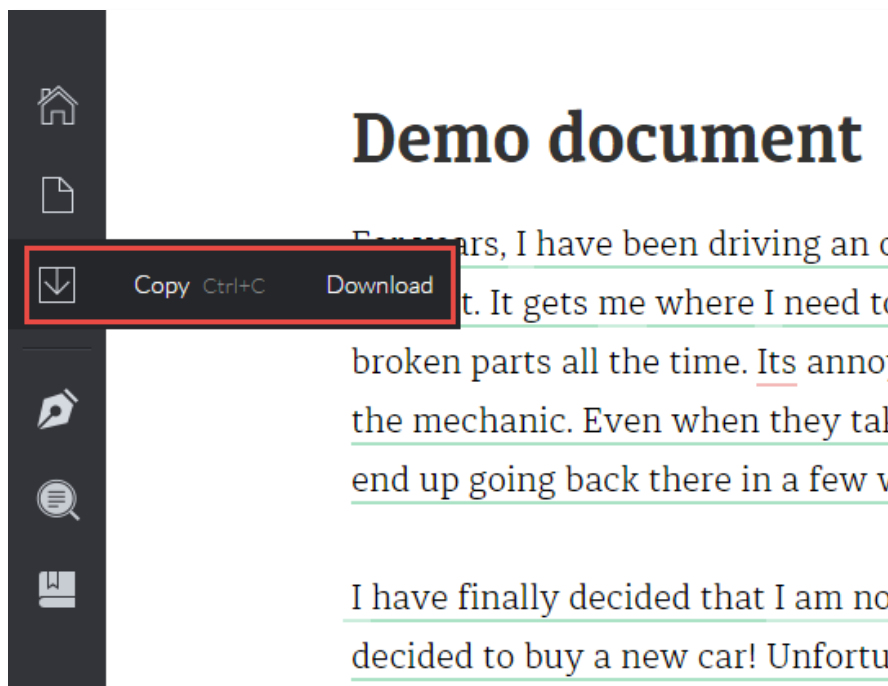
Copy Ctrl+C Download

Demo document

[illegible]ars, I have been driving an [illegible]
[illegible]t. It gets me where I need t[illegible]
broken parts all the time. Its anno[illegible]
the mechanic. Even when they ta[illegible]
end up going back there in a few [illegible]

I have finally decided that I am n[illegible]
decided to buy a new car! Unfortu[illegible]